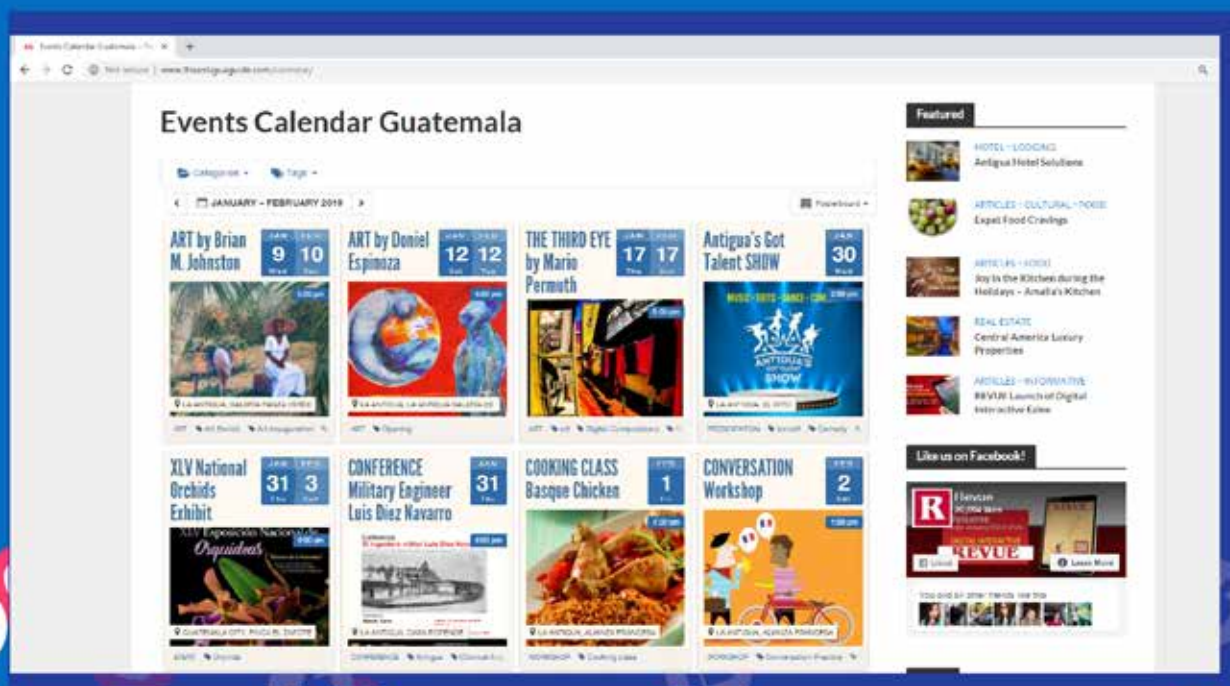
Events Calendar Guatemala

Categories ▾ Tags ▾

JANUARY – FEBRUARY 2019

Pinboard ▾

ART by Brian M. Johnston
JAN 9 Wed FEB 10 Sun

ART by Doniel Espinoza
JAN 12 Sat FEB 12 Tue

THE THIRD EYE by Mario Permuth
JAN 17 Thu FEB 17 Sun

Antigua's Got Talent SHOW
JAN 30 Wed

ANTIGUA'S GOT TALENT SHOW

XLV National Orchids Exhibit
JAN 31 Thu FEB 3 Sun

XLV Exposición Nacional de Orquídeas

CONFERENCE Military Engineer Luis Diez Navarro
JAN 31

COOKING CLASS Basque Chicken
FEB 1

CONVERSATION Workshop
FEB 2 Sat

Featured

HOTEL – LODGING
Antigua Hotel Solutions

ARTICLES – CULTURAL – FOOD
Expat Food Cravings

ARTICLES – FOOD
Joy to the Kitchen during the Holidays – Amalia's Kitchen

REAL ESTATE
Central America Luxury Properties

ARTICLES – INFORMATIVE
REVUE Launch of Digital Interactive Ezine

Like us on Facebook!

REVUE

Learn More